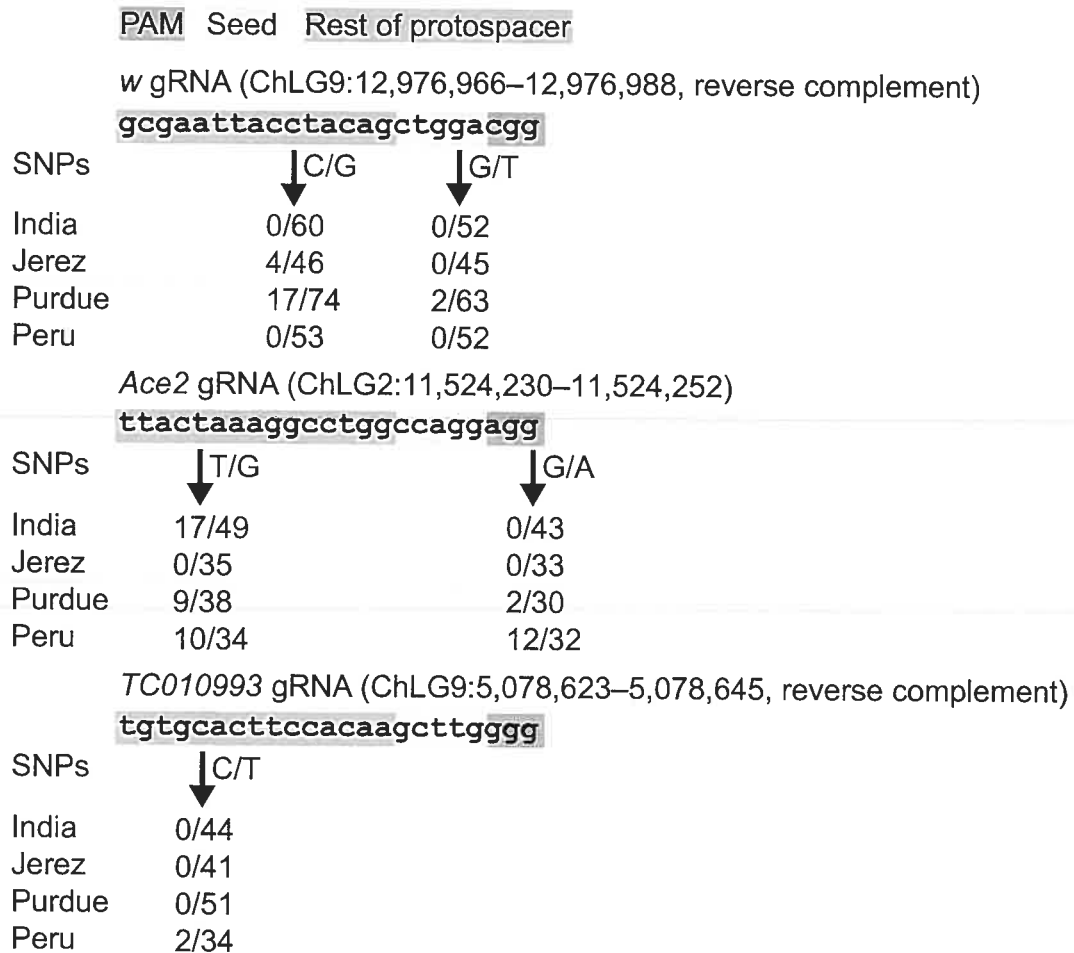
PAM Seed Rest of protospacer

w gRNA (ChLG9:12,976,966–12,976,988, reverse complement)

gcgaattacctacagctggacgg

| SNPs | C/G | G/T |
|---|---|---|
| India | 0/60 | 0/52 |
| Jerez | 4/46 | 0/45 |
| Purdue | 17/74 | 2/63 |
| Peru | 0/53 | 0/52 |

Ace2 gRNA (ChLG2:11,524,230–11,524,252)

ttactaaaggcctggccaggagg

| SNPs | T/G | G/A |
|---|---|---|
| India | 17/49 | 0/43 |
| Jerez | 0/35 | 0/33 |
| Purdue | 9/38 | 2/30 |
| Peru | 10/34 | 12/32 |

TC010993 gRNA (ChLG9:5,078,623–5,078,645, reverse complement)

tgtgcacttccacaagcttgggg

| SNPs | C/T |
|---|---|
| India | 0/44 |
| Jerez | 0/41 |
| Purdue | 0/51 |
| Peru | 2/34 |